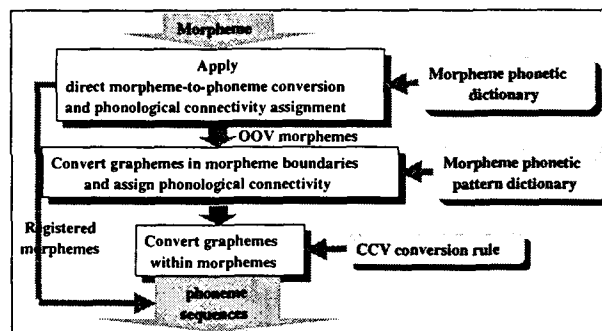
Morpheme

Apply direct morpheme-to-phoneme conversion and phonological connectivity assignment

Morpheme phonetic dictionary

OOV morphemes

Convert graphemes in morpheme boundaries and assign phonological connectivity

Morpheme phonetic pattern dictionary

Registered morphemes

Convert graphemes within morphemes

CCV conversion rule

phoneme sequences